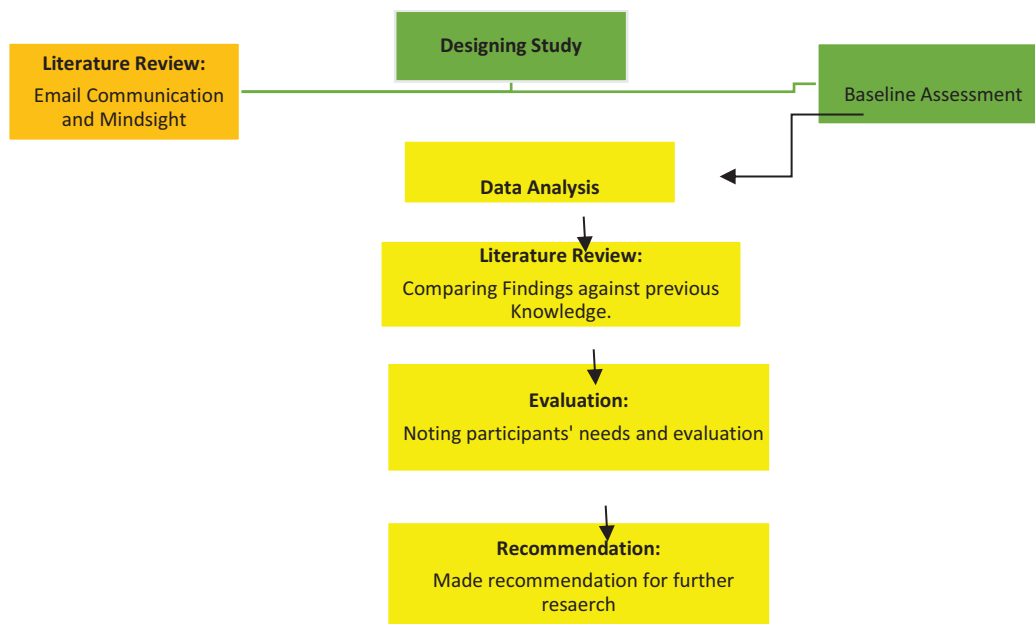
Designing Study

Literature Review:
Email Communication and Mindsight

Baseline Assessment

Data Analysis

Literature Review:
Comparing Findings against previous Knowledge.

Evaluation:
Noting participants' needs and evaluation

Recommendation:
Made recommendation for further resaerch